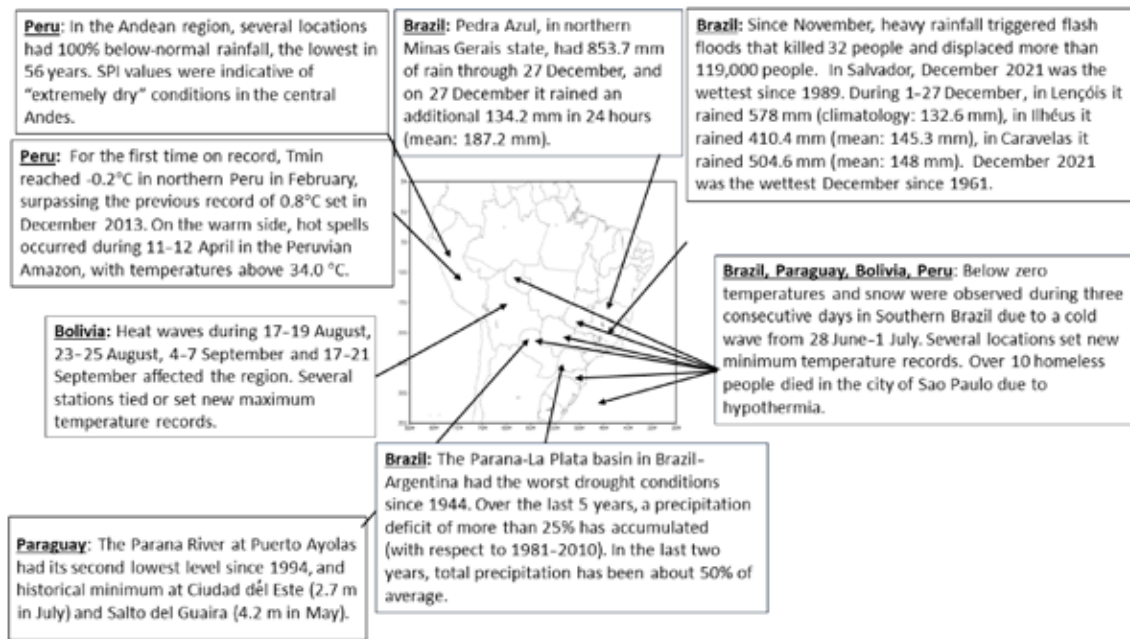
Peru: In the Andean region, several locations had 100% below-normal rainfall, the lowest in 56 years. SPI values were indicative of "extremely dry" conditions in the central Andes.

Brazil: Pedra Azul, in northern Minas Gerais state, had 853.7 mm of rain through 27 December, and on 27 December it rained an additional 134.2 mm in 24 hours (mean: 187.2 mm).

Brazil: Since November, heavy rainfall triggered flash floods that killed 32 people and displaced more than 119,000 people. In Salvador, December 2021 was the wettest since 1989. During 1-27 December, in Lençóis it rained 578 mm (climatology: 132.6 mm), in Ilhéus it rained 410.4 mm (mean: 145.3 mm), in Caravelas it rained 504.6 mm (mean: 148 mm). December 2021 was the wettest December since 1961.

Peru: For the first time on record, Tmin reached -0.2°C in northern Peru in February, surpassing the previous record of 0.8°C set in December 2013. On the warm side, hot spells occurred during 11-12 April in the Peruvian Amazon, with temperatures above 34.0 °C.

Brazil, Paraguay, Bolivia, Peru: Below zero temperatures and snow were observed during three consecutive days in Southern Brazil due to a cold wave from 28 June-1 July. Several locations set new minimum temperature records. Over 10 homeless people died in the city of Sao Paulo due to hypothermia.

Bolivia: Heat waves during 17-19 August, 23-25 August, 4-7 September and 17-21 September affected the region. Several stations tied or set new maximum temperature records.

Brazil: The Parana-La Plata basin in Brazil-Argentina had the worst drought conditions since 1944. Over the last 5 years, a precipitation deficit of more than 25% has accumulated (with respect to 1981-2010). In the last two years, total precipitation has been about 50% of average.

Paraguay: The Parana River at Puerto Ayolas had its second lowest level since 1994, and historical minimum at Ciudad dél Este (2.7 m in July) and Salto del Guaira (4.2 m in May).